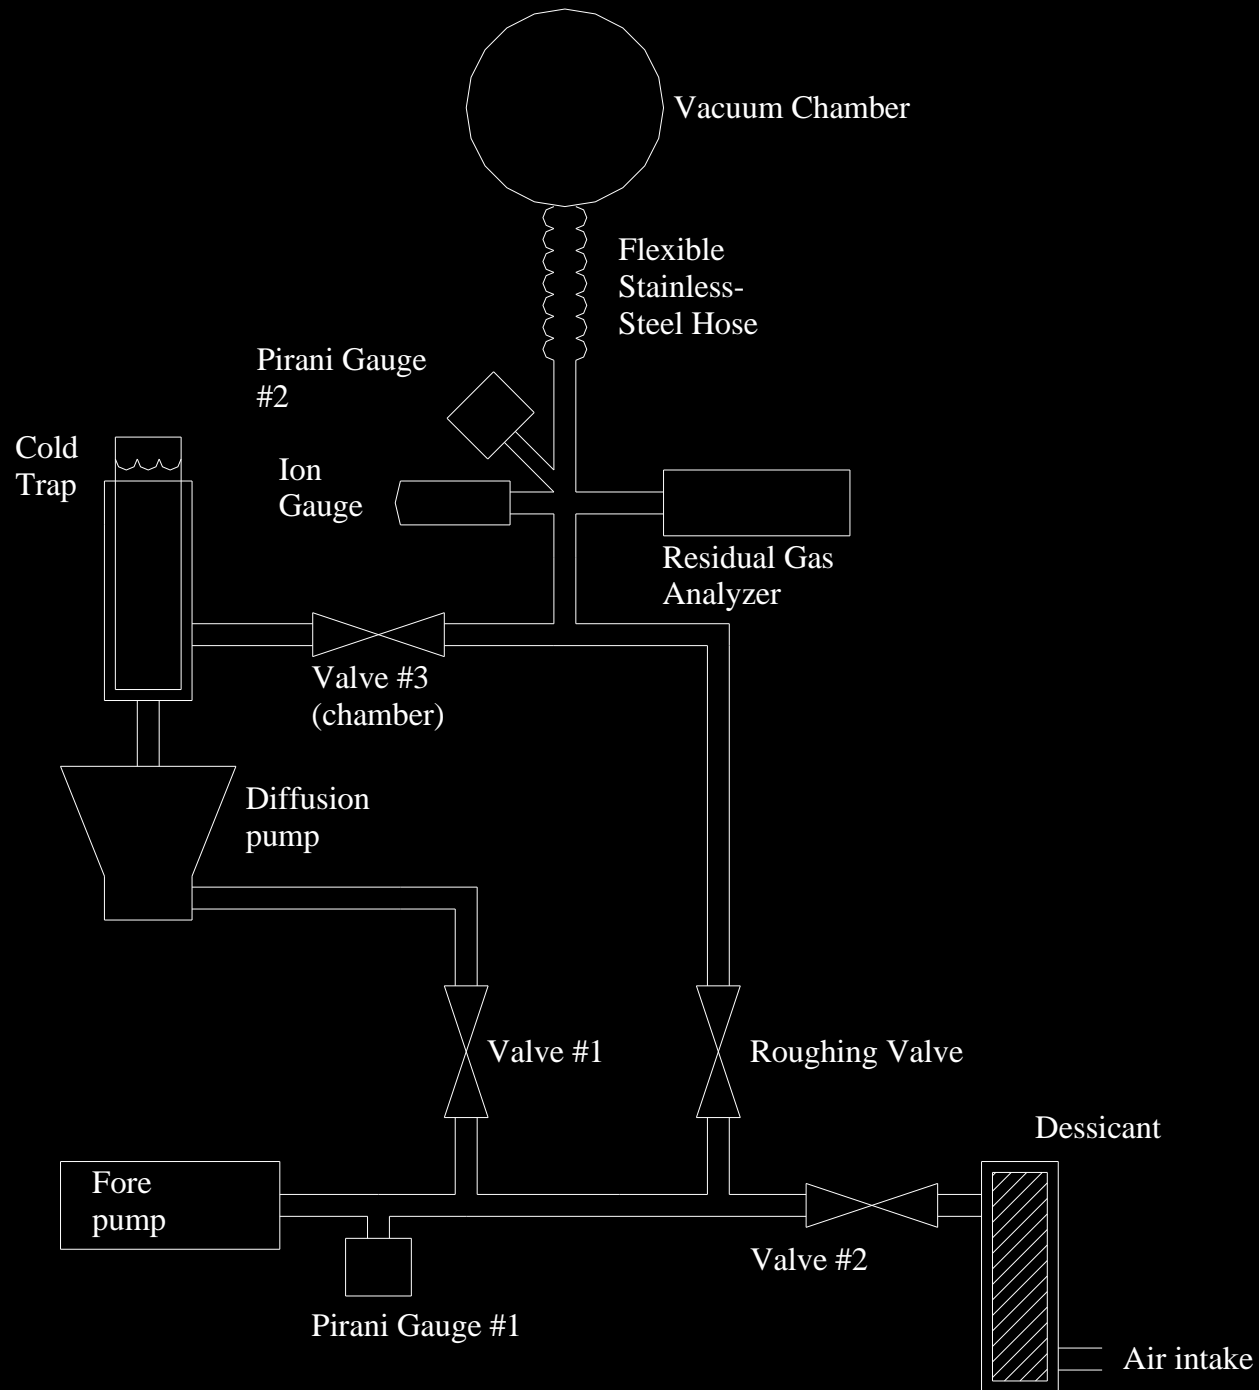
Vacuum Chamber

Flexible Stainless-Steel Hose

Pirani Gauge #2

Cold Trap

Ion Gauge

Residual Gas Analyzer

Valve #3 (chamber)

Diffusion pump

Valve #1

Roughing Valve

Dessicant

Fore pump

Valve #2

Pirani Gauge #1

Air intake